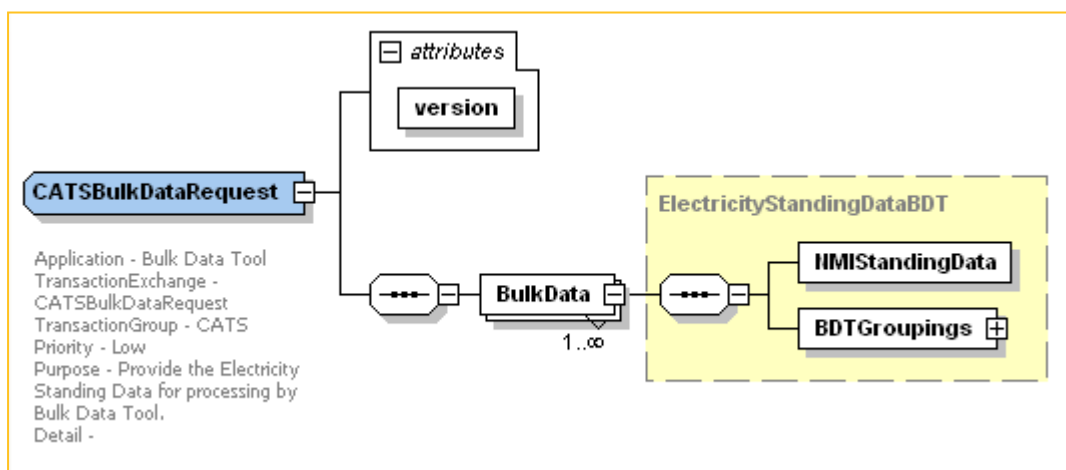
attributes

version

CATSBulkDataRequest

Application - Bulk Data Tool
TransactionExchange - CATSBulkDataRequest
TransactionGroup - CATS
Priority - Low
Purpose - Provide the Electricity Standing Data for processing by Bulk Data Tool.
Detail -

BulkData

1..∞

ElectricityStandingDataBDT

NMIStandingData

BDTGroupings